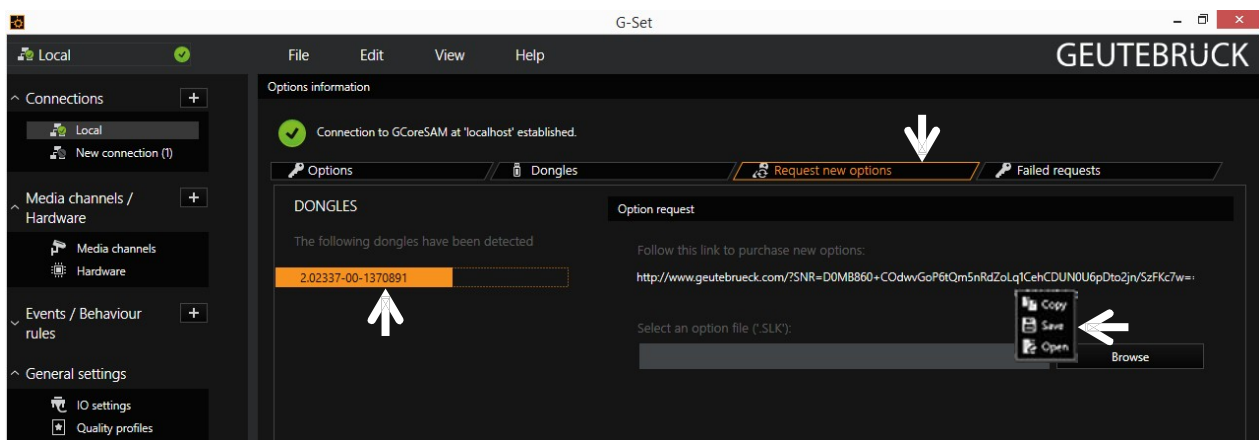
G-Set

Local

Connections +

Local

New connection (1)

Media channels / Hardware +

Media channels

Hardware

Events / Behaviour rules +

General settings

IO settings

Quality profiles

File Edit View Help

GEUTEBRÜCK

Options information

Connection to GCoreSAM at 'localhost' established.

Options Dongles Request new options Failed requests

DONGLES

The following dongles have been detected

2.02337-00-1370891

Option request

Follow this link to purchase new options:

http://www.geutebrueck.com/?SNR=D0MB860+COdwvGoP6tQm5nRdZoLq1CehCDUN0U6pDto2jn/SzFKc7w=

Copy

Save

Open

Select an option file ('.SLK'):

Browse